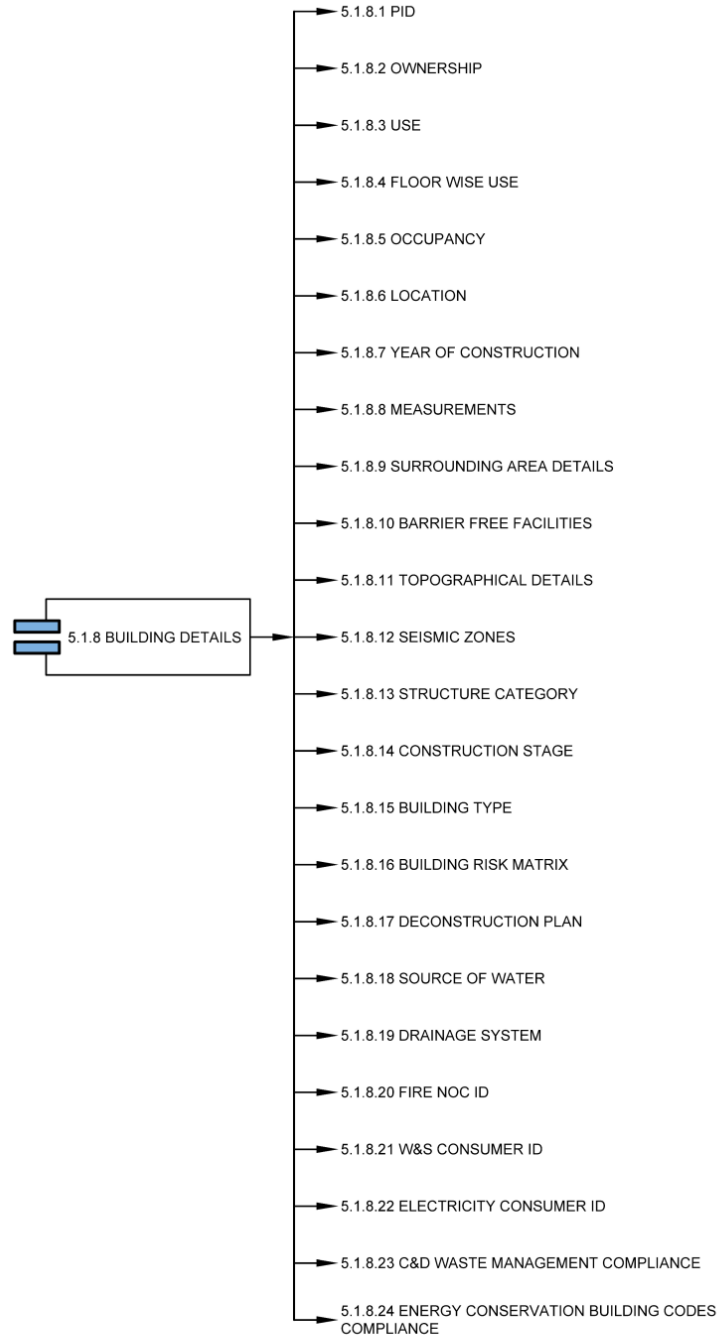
5.1.8 BUILDING DETAILS

5.1.8.1 PID

5.1.8.2 OWNERSHIP

5.1.8.3 USE

5.1.8.4 FLOOR WISE USE

5.1.8.5 OCCUPANCY

5.1.8.6 LOCATION

5.1.8.7 YEAR OF CONSTRUCTION

5.1.8.8 MEASUREMENTS

5.1.8.9 SURROUNDING AREA DETAILS

5.1.8.10 BARRIER FREE FACILITIES

5.1.8.11 TOPOGRAPHICAL DETAILS

5.1.8.12 SEISMIC ZONES

5.1.8.13 STRUCTURE CATEGORY

5.1.8.14 CONSTRUCTION STAGE

5.1.8.15 BUILDING TYPE

5.1.8.16 BUILDING RISK MATRIX

5.1.8.17 DECONSTRUCTION PLAN

5.1.8.18 SOURCE OF WATER

5.1.8.19 DRAINAGE SYSTEM

5.1.8.20 FIRE NOC ID

5.1.8.21 W&S CONSUMER ID

5.1.8.22 ELECTRICITY CONSUMER ID

5.1.8.23 C&D WASTE MANAGEMENT COMPLIANCE

5.1.8.24 ENERGY CONSERVATION BUILDING CODES COMPLIANCE